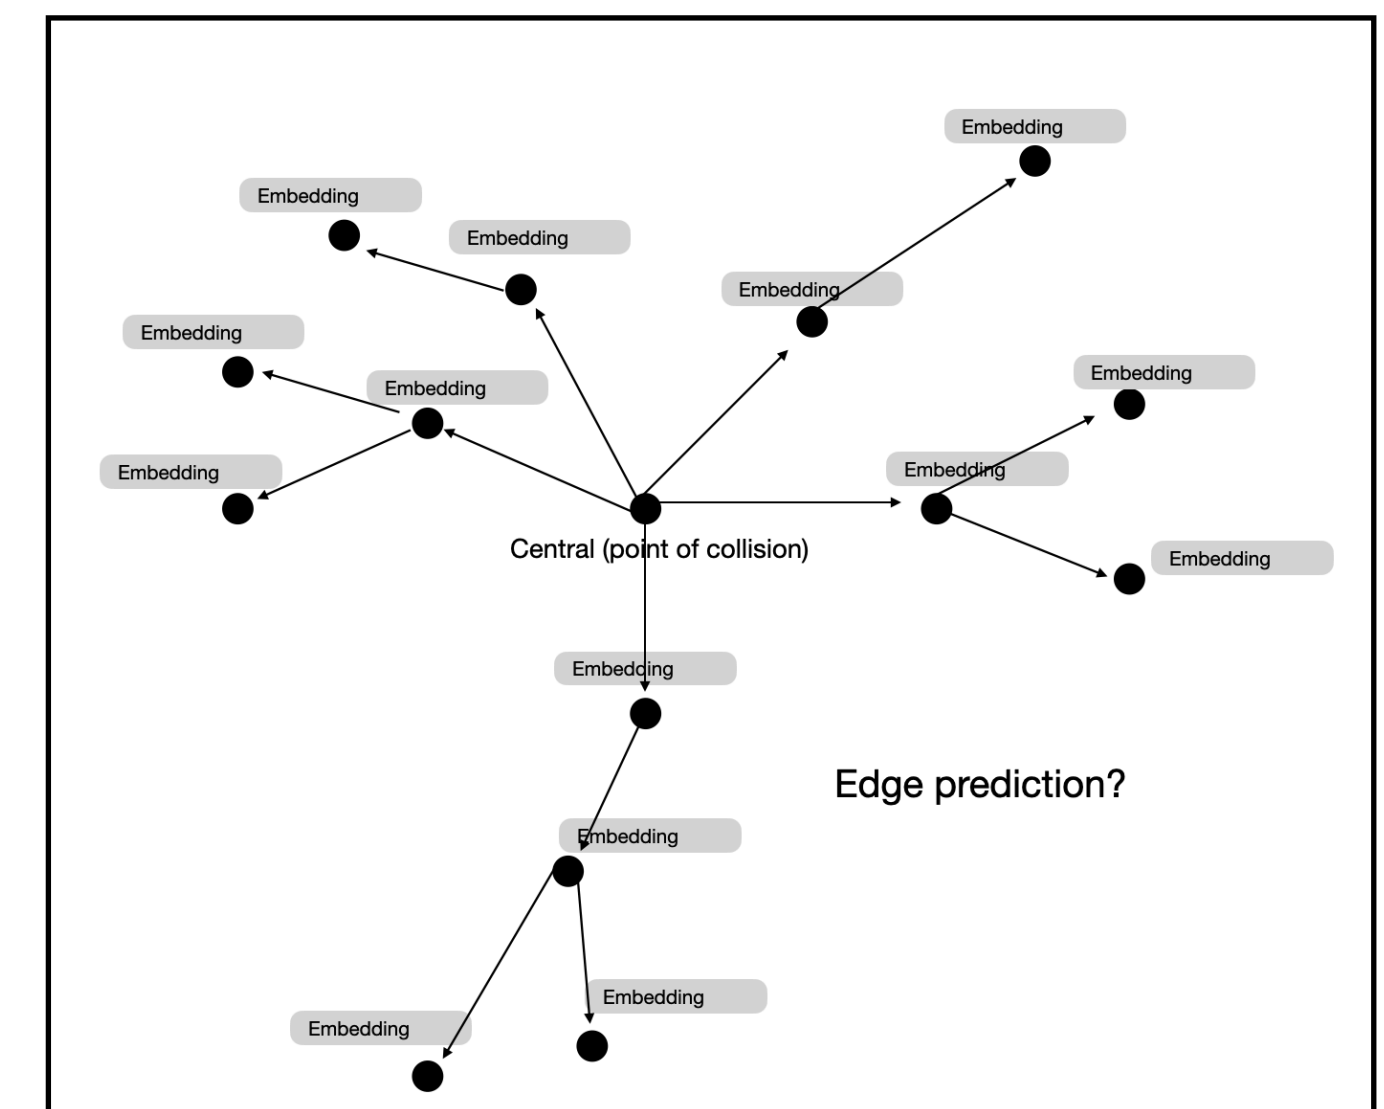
Embedding

Embedding

Embedding

Embedding

Embedding

Embedding

Embedding

Embedding

Embedding

Central (point of collision)

Embedding

Embedding

Edge prediction?

Embedding

Embedding

Embedding